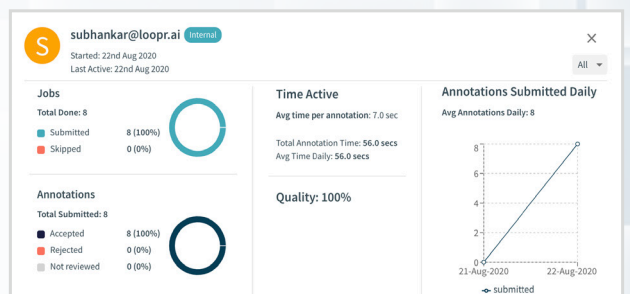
S subhankar@loopr.ai Internal
Started: 22nd Aug 2020
Last Active: 22nd Aug 2020

×

All

Jobs
Total Done: 8
Submitted 8 (100%)
Skipped 0 (0%)

Annotations
Total Submitted: 8
Accepted 8 (100%)
Rejected 0 (0%)
Not reviewed 0 (0%)

Time Active
Avg time per annotation: 7.0 sec
Total Annotation Time: 56.0 secs
Avg Time Daily: 56.0 secs

Quality: 100%

Annotations Submitted Daily
Avg Annotations Daily: 8

8
6
4
2
0
21-Aug-2020
22-Aug-2020
submitted